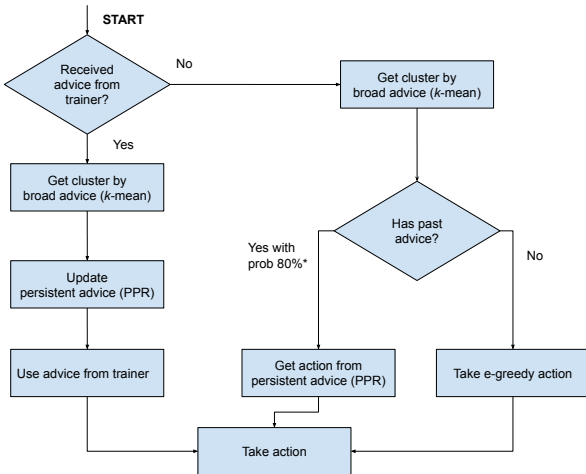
START

Received advice from trainer?

No

Get cluster by broad advice (*k*-mean)

Yes

Get cluster by broad advice (*k*-mean)

Has past advice?

Yes with prob 80%*

No

Update persistent advice (PPR)

Use advice from trainer

Get action from persistent advice (PPR)

Take e-greedy action

Take action